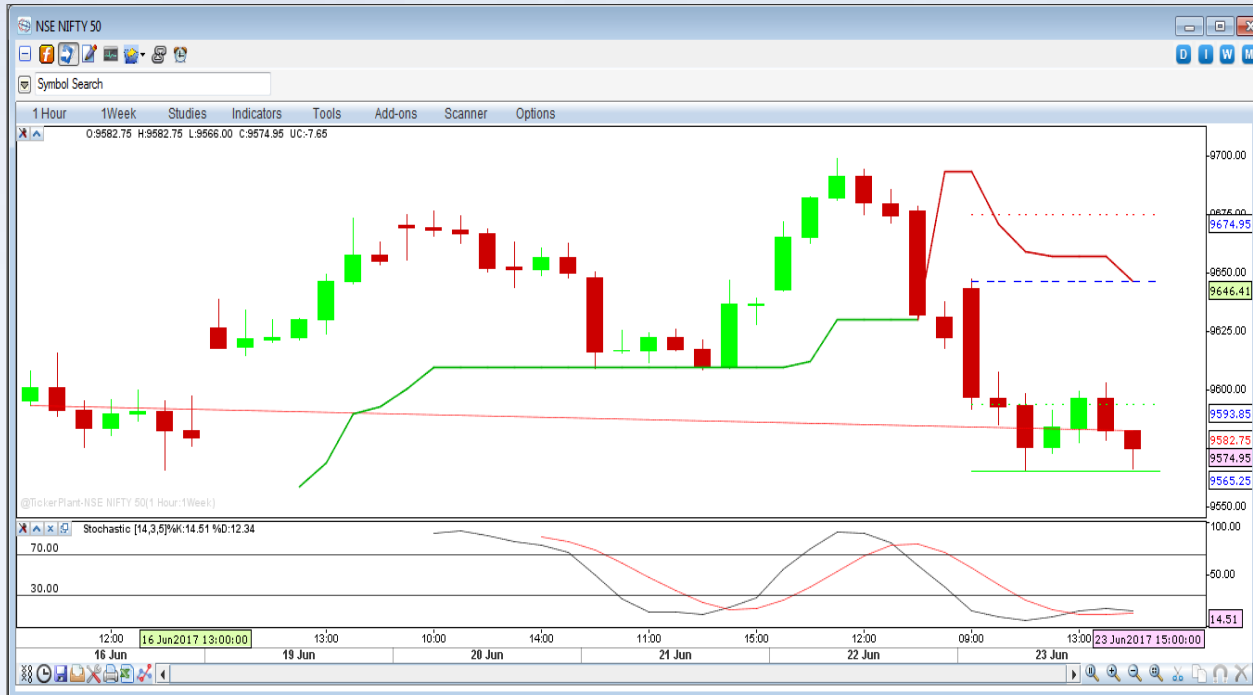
NSE NIFTY 50

D I W M

Symbol Search

1 Hour 1Week Studies Indicators Tools Add-ons Scanner Options

O:9582.75 H:9582.75 L:9566.00 C:9574.95 UC:-7.65

9700.00
9675.00
9674.95
9650.00
9646.41
9625.00
9600.00
9593.85
9582.75
9574.95
9565.25
9550.00

@TickerPlant-NSE NIFTY 50(1 Hour:1Week)

Stochastic [14,3,5]%K:14.51 %D:12.34

70.00
30.00
100.00
50.00
14.51

12:00 16 Jun2017 13:00:00 13:00 10:00 14:00 11:00 15:00 12:00 09:00 13:00 23 Jun2017 15:00:00

16 Jun 19 Jun 20 Jun 21 Jun 22 Jun 23 Jun